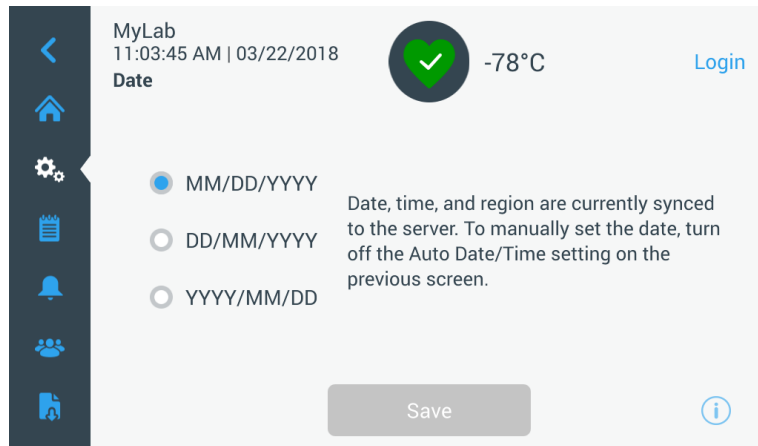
MyLab
11:03:45 AM | 03/22/2018
Date

-78°C

Login

MM/DD/YYYY

DD/MM/YYYY

YYYY/MM/DD

Date, time, and region are currently synced to the server. To manually set the date, turn off the Auto Date/Time setting on the previous screen.

Save